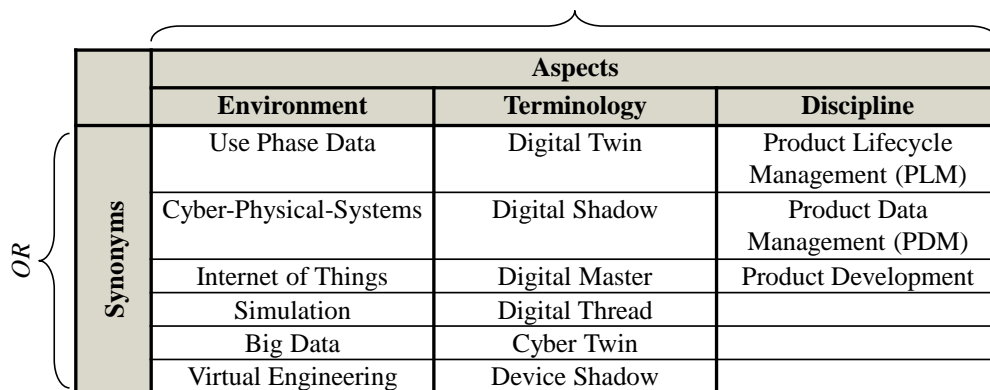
OR

| Synonyms | Aspects | | |
|---|---|---|---|
| | **Environment** | **Terminology** | **Discipline** |
| | Use Phase Data | Digital Twin | Product Lifecycle Management (PLM) |
| | Cyber-Physical-Systems | Digital Shadow | Product Data Management (PDM) |
| | Internet of Things | Digital Master | Product Development |
| | Simulation | Digital Thread | |
| | Big Data | Cyber Twin | |
| | Virtual Engineering | Device Shadow | |